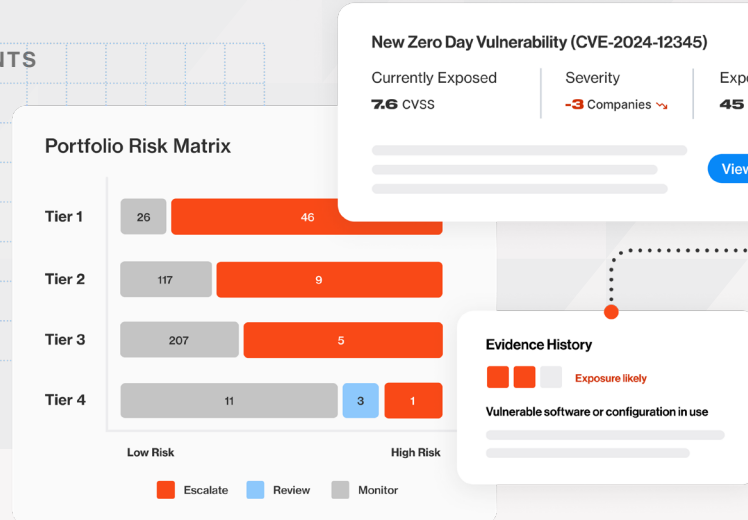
ITS

New Zero Day Vulnerability (CVE-2024-12345)

Currently Exposed
7.6 CVSS

Severity
-3 Companies

Expo
45

View

Portfolio Risk Matrix

Tier 1
26
46

Tier 2
117
9

Tier 3
207
5

Tier 4
11
3
1

Low Risk
High Risk

Escalate
Review
Monitor

Evidence History

Exposure likely

Vulnerable software or configuration in use